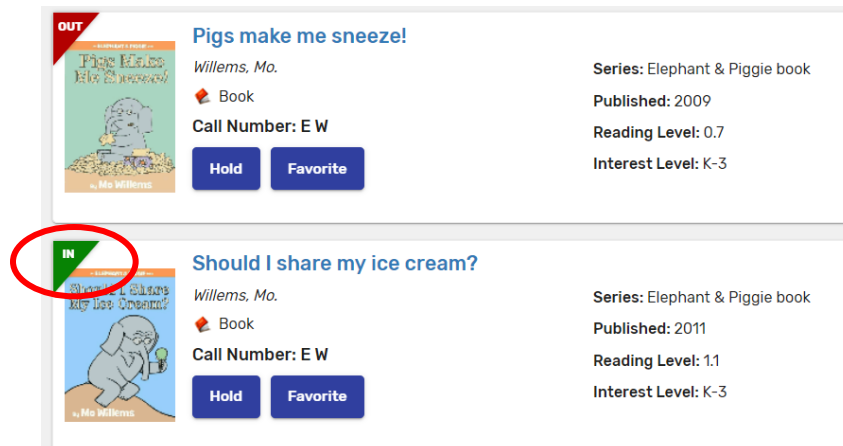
OUT

Pigs Make Me Sneeze!

by Mo Willems

Pigs make me sneeze!

Willems, Mo.

Book

Call Number: E W

Hold

Favorite

Series: Elephant & Piggie book

Published: 2009

Reading Level: 0.7

Interest Level: K-3

IN

Should I Share My Ice Cream?

by Mo Willems

Should I share my ice cream?

Willems, Mo.

Book

Call Number: E W

Hold

Favorite

Series: Elephant & Piggie book

Published: 2011

Reading Level: 1.1

Interest Level: K-3